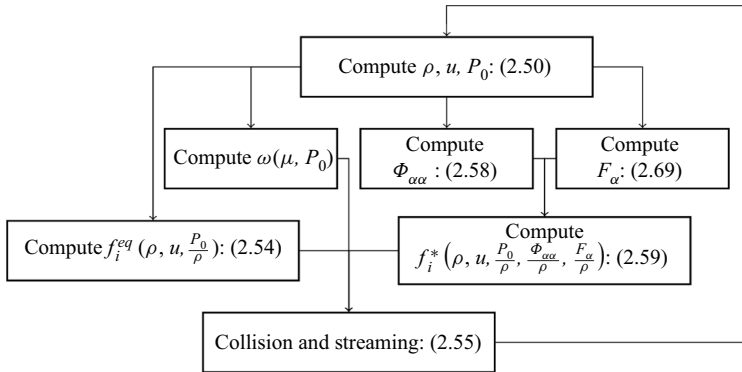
Compute $\rho$, $u$, $P_0$: (2.50)

Compute $\omega(\mu, P_0)$

Compute $\Phi_{\alpha\alpha}$ : (2.58)

Compute $F_{\alpha}$: (2.69)

Compute $f_i^{eq}\left(\rho, u, \frac{P_0}{\rho}\right)$: (2.54)

Compute $f_i^*\left(\rho, u, \frac{P_0}{\rho}, \frac{\Phi_{\alpha\alpha}}{\rho}, \frac{F_{\alpha}}{\rho}\right)$: (2.59)

Collision and streaming: (2.55)